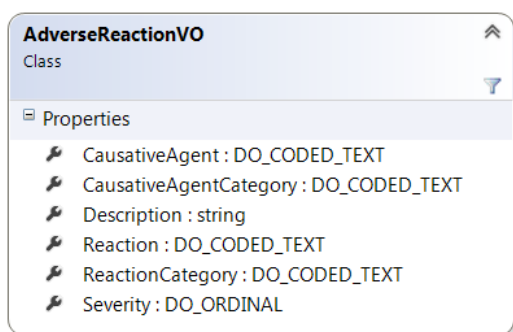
AdverseReactionVO
Class

Properties

CausativeAgent : DO_CODED_TEXT
CausativeAgentCategory : DO_CODED_TEXT
Description : string
Reaction : DO_CODED_TEXT
ReactionCategory : DO_CODED_TEXT
Severity : DO_ORDINAL